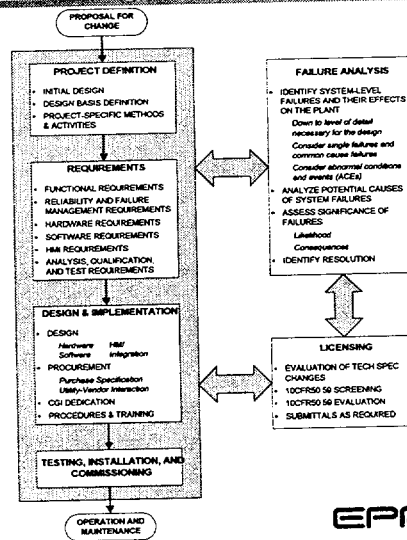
PROPOSAL FOR CHANGE

PROJECT DEFINITION
- INITIAL DESIGN
- DESIGN BASIS DEFINITION
- PROJECT-SPECIFIC METHODS & ACTIVITIES

REQUIREMENTS
- FUNCTIONAL REQUIREMENTS
- RELIABILITY AND FAILURE MANAGEMENT REQUIREMENTS
- HARDWARE REQUIREMENTS
- SOFTWARE REQUIREMENTS
- HMI REQUIREMENTS
- ANALYSIS, QUALIFICATION, AND TEST REQUIREMENTS

DESIGN & IMPLEMENTATION
- DESIGN
Hardware HMI
Software Integration
- PROCUREMENT
Purchase Specification
Utility-Vendor Interaction
- CGI DEDICATION
- PROCEDURES & TRAINING

TESTING, INSTALLATION, AND COMMISSIONING

OPERATION AND MAINTENANCE

FAILURE ANALYSIS
- IDENTIFY SYSTEM-LEVEL FAILURES AND THEIR EFFECTS ON THE PLANT
Down to level of detail necessary for the design
Consider single failures and common cause failures
Consider abnormal conditions and events (ACEs)
- ANALYZE POTENTIAL CAUSES OF SYSTEM FAILURES
- ASSESS SIGNIFICANCE OF FAILURES
Likelihood
Consequences
- IDENTIFY RESOLUTION

LICENSING
- EVALUATION OF TECH SPEC CHANGES
- 10CFR50 59 SCREENING
- 10CFR50 59 EVALUATION
- SUBMITTALS AS REQUIRED

EPR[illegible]